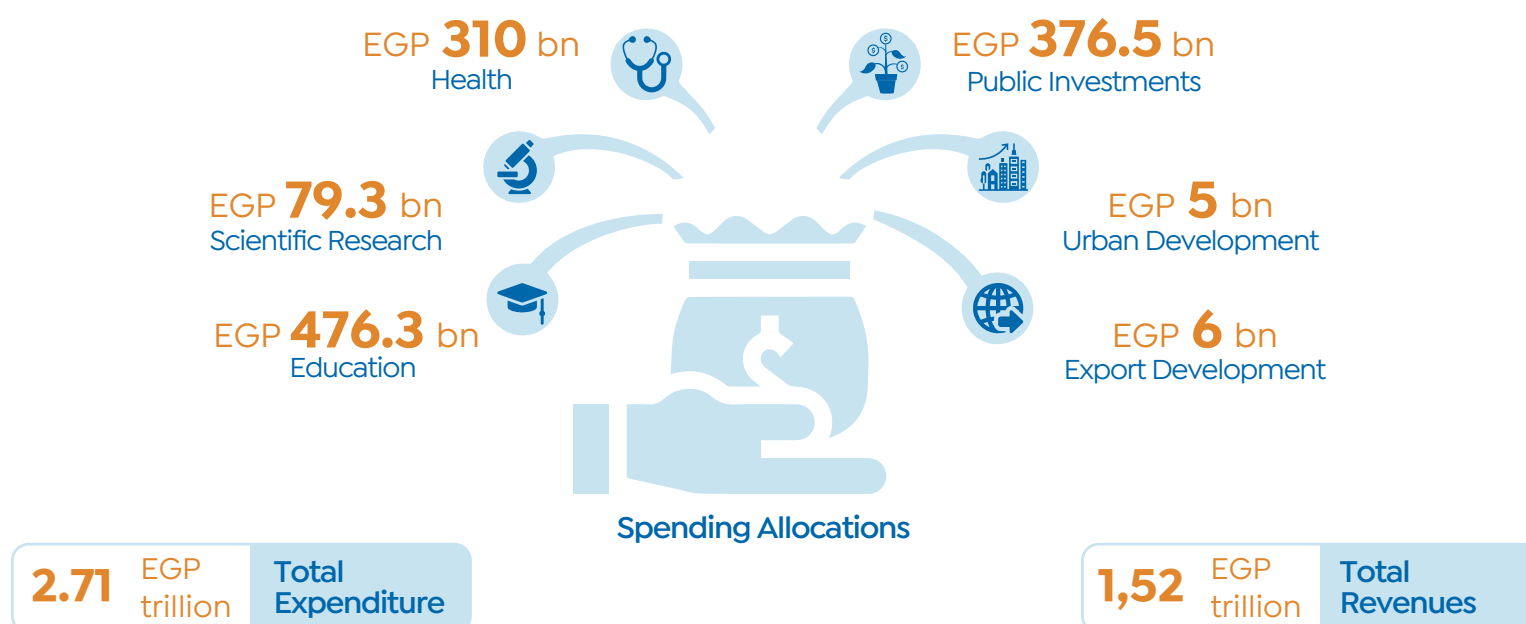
EGP 310 bn
Health

EGP 376.5 bn
Public Investments

EGP 79.3 bn
Scientific Research

EGP 5 bn
Urban Development

EGP 476.3 bn
Education

EGP 6 bn
Export Development

Spending Allocations

2.71 EGP trillion Total Expenditure

1,52 EGP trillion Total Revenues